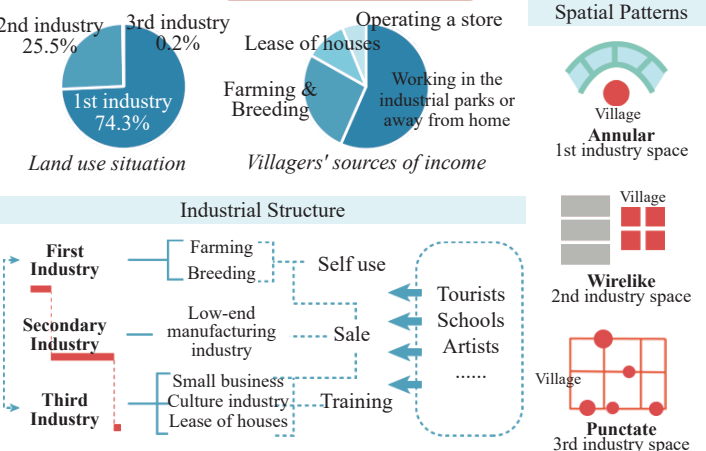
2nd industry 25.5%

3rd industry 0.2%

1st industry 74.3%

Land use situation

Operating a store

Lease of houses

Farming & Breeding

Working in the industrial parks or away from home

Villagers' sources of income

Spatial Patterns

Village

Annular
1st industry space

Village

Wirelike
2nd industry space

Village

Punctate
3rd industry space

Industrial Structure

First Industry

Farming

Breeding

Self use

Secondary Industry

Low-end manufacturing industry

Sale

Third Industry

Small business

Culture industry

Lease of houses

Training

Tourists
Schools
Artists
......